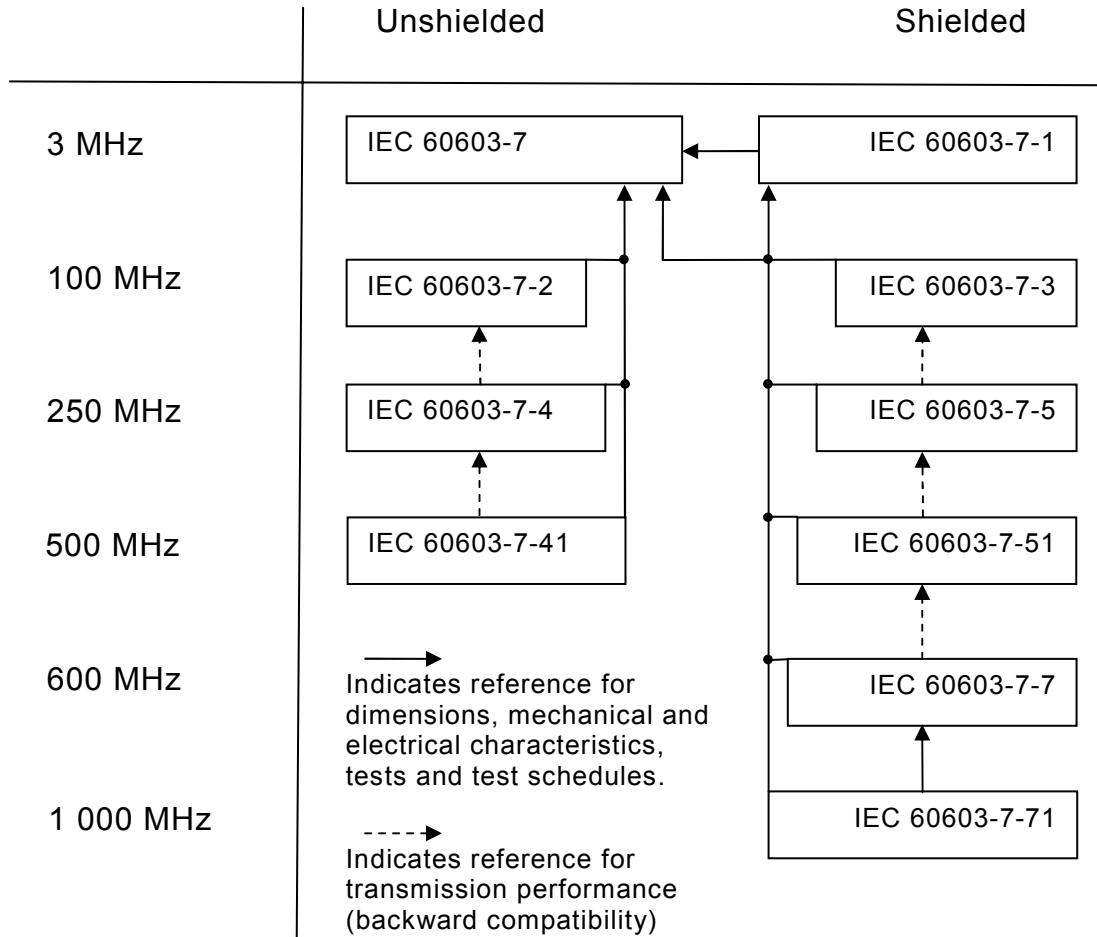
Unshielded

Shielded

3 MHz

IEC 60603-7

IEC 60603-7-1

100 MHz

IEC 60603-7-2

IEC 60603-7-3

250 MHz

IEC 60603-7-4

IEC 60603-7-5

500 MHz

IEC 60603-7-41

IEC 60603-7-51

600 MHz

Indicates reference for dimensions, mechanical and electrical characteristics, tests and test schedules.

IEC 60603-7-7

1 000 MHz

IEC 60603-7-71

Indicates reference for transmission performance (backward compatibility)